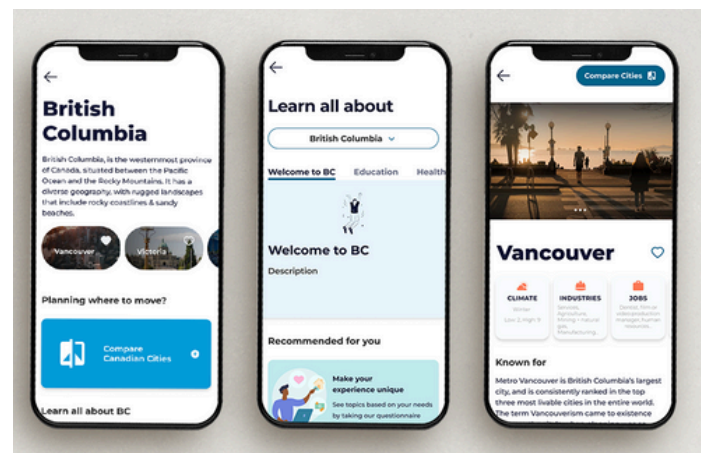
←

British Columbia

British Columbia, is the westernmost province of Canada, situated between the Pacific Ocean and the Rocky Mountains. It has a diverse geography, with rugged landscapes that include rocky coastlines & sandy beaches.

Vancouver

Victoria

Planning where to move?

Compare Canadian Cities

Learn all about BC

←

Learn all about

British Columbia

Welcome to BC Education Health

Welcome to BC

Description

Recommended for you

Make your experience unique

See topics based on your needs by taking our questionnaire

←

Compare Cities

Vancouver

CLIMATE

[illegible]

INDUSTRIES

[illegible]

JOBS

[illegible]

Known for

Metro Vancouver is British Columbia's largest city, and is consistently ranked in the top three most livable cities in the entire world. The term Vancouverism came to existence